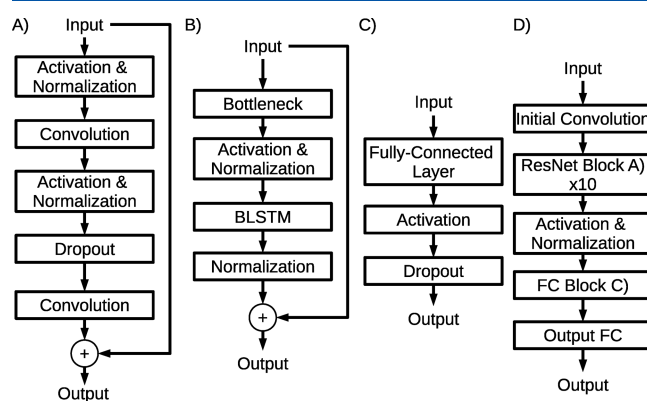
A)
Input
Activation & Normalization
Convolution
Activation & Normalization
Dropout
Convolution
+
Output

B)
Input
Bottleneck
Activation & Normalization
BLSTM
Normalization
+
Output

C)
Input
Fully-Connected Layer
Activation
Dropout
Output

D)
Input
Initial Convolution
ResNet Block A) x10
Activation & Normalization
FC Block C)
Output FC
Output